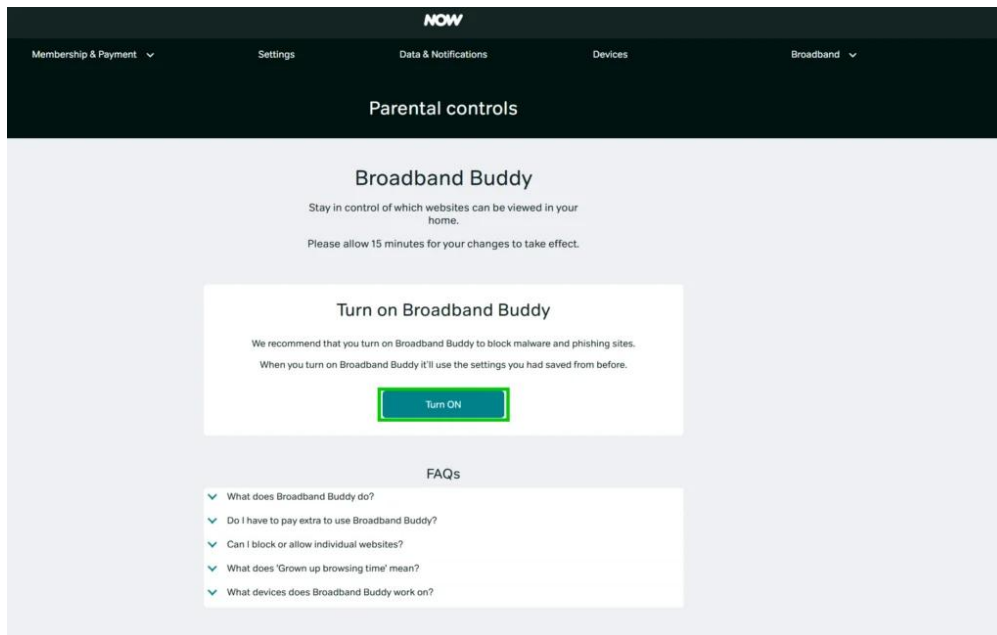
NOW

Membership & Payment
Settings
Data & Notifications
Devices
Broadband

Parental controls

Broadband Buddy

Stay in control of which websites can be viewed in your home.

Please allow 15 minutes for your changes to take effect.

Turn on Broadband Buddy

We recommend that you turn on Broadband Buddy to block malware and phishing sites.

When you turn on Broadband Buddy it'll use the settings you had saved from before.

Turn ON

FAQs

What does Broadband Buddy do?

Do I have to pay extra to use Broadband Buddy?

Can I block or allow individual websites?

What does 'Grown up browsing time' mean?

What devices does Broadband Buddy work on?